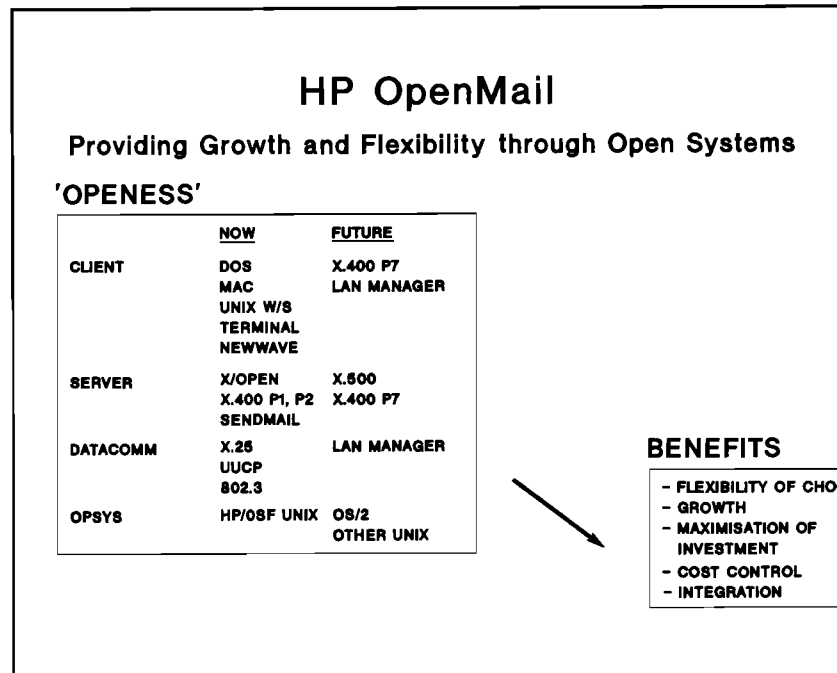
HP OpenMail

Providing Growth and Flexibility through Open Systems

'OPENESS'

| | NOW | FUTURE |
|---|---|---|
| CLIENT | DOS<br>MAC<br>UNIX W/S<br>TERMINAL<br>NEWWAVE | X.400 P7<br>LAN MANAGER |
| SERVER | X/OPEN<br>X.400 P1, P2<br>SENDMAIL | X.500<br>X.400 P7 |
| DATACOMM | X.25<br>UUCP<br>802.3 | LAN MANAGER |
| OPSYS | HP/OSF UNIX | OS/2<br>OTHER UNIX |

BENEFITS

- FLEXIBILITY OF CHO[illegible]
- GROWTH
- MAXIMISATION OF INVESTMENT
- COST CONTROL
- INTEGRATION